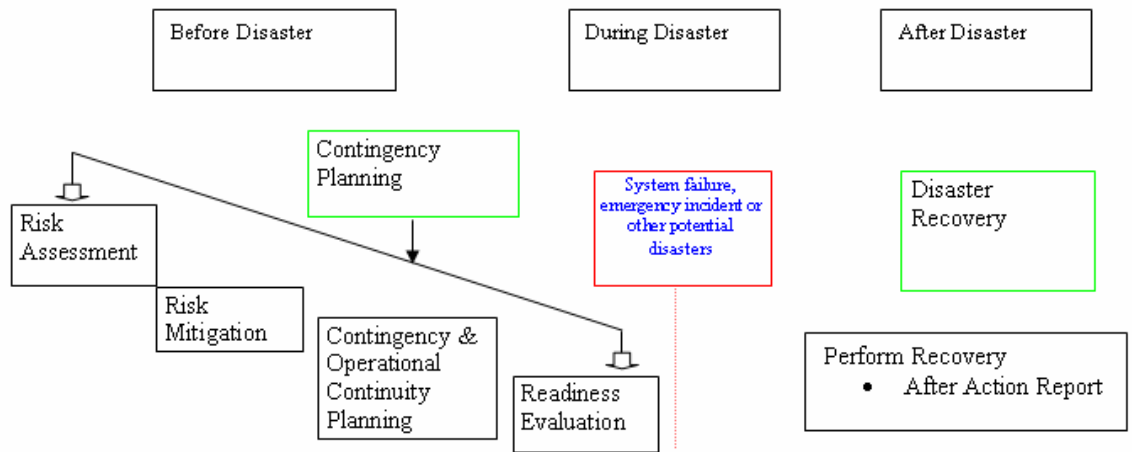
Before Disaster

During Disaster

After Disaster

Contingency Planning

Risk Assessment

Risk Mitigation

Contingency & Operational Continuity Planning

Readiness Evaluation

System failure, emergency incident or other potential disasters

Disaster Recovery

Perform Recovery
• After Action Report